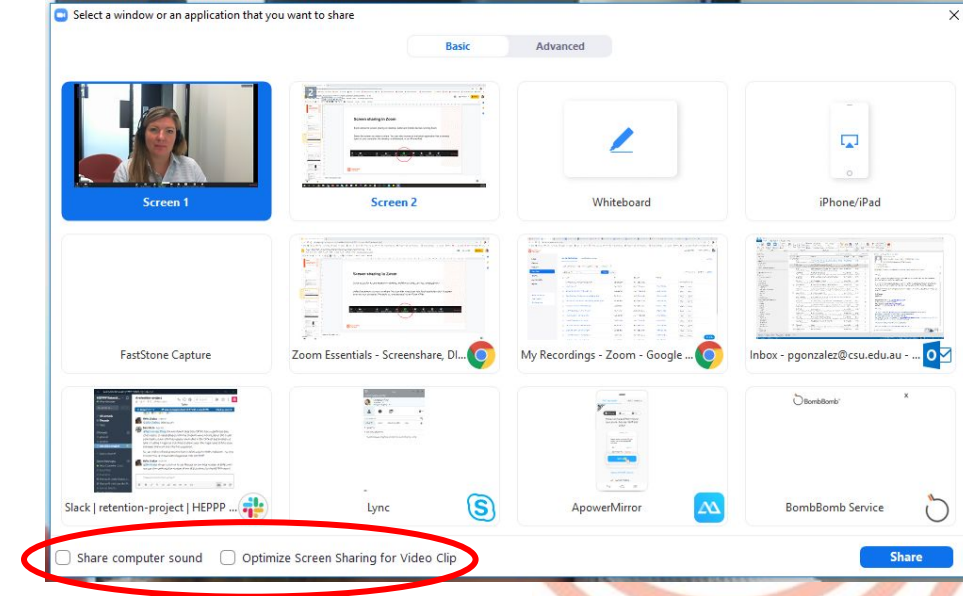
Select a window or an application that you want to share

Basic

Advanced

1

Screen 1

2

Screen sharing in Zoom

Screen 2

Whiteboard

iPhone/iPad

FastStone Capture

Screen sharing in Zoom

Zoom Essentials - Screenshare, Dl...

My Recordings - Zoom - Google ...

Inbox - pgonzalez@csu.edu.au - ...

Slack | retention-project | HEPPP ...

Lync

ApowerMirror

BombBomb

BombBomb Service

Share computer sound

Optimize Screen Sharing for Video Clip

Share